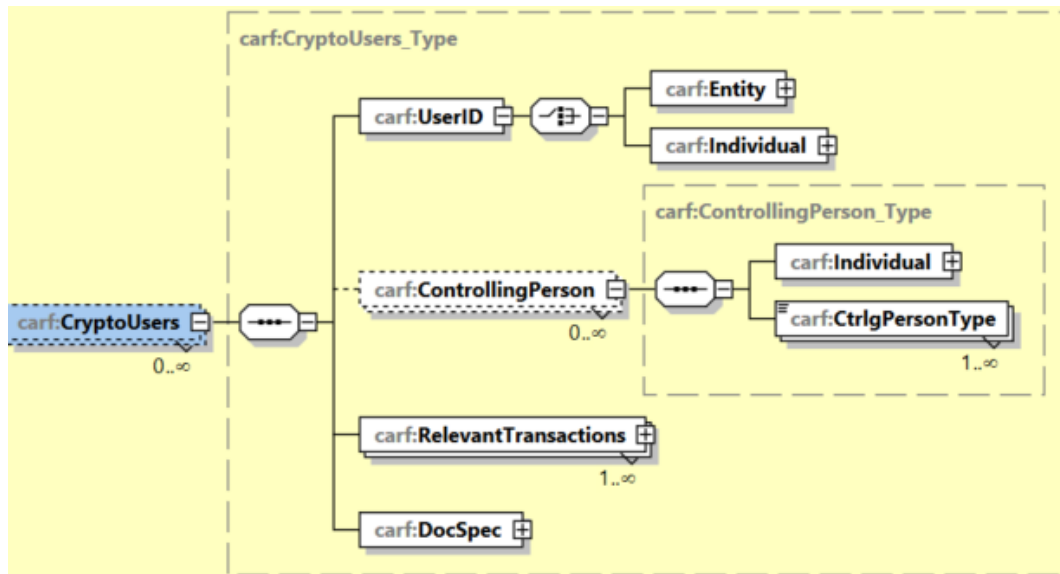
carf:CryptoUsers_Type

carf:UserID

carf:Entity

carf:Individual

carf:ControllingPerson_Type

carf:ControllingPerson

0..∞

carf:Individual

carf:CtrlgPersonType

1..∞

carf:CryptoUsers

0..∞

carf:RelevantTransactions

1..∞

carf:DocSpec